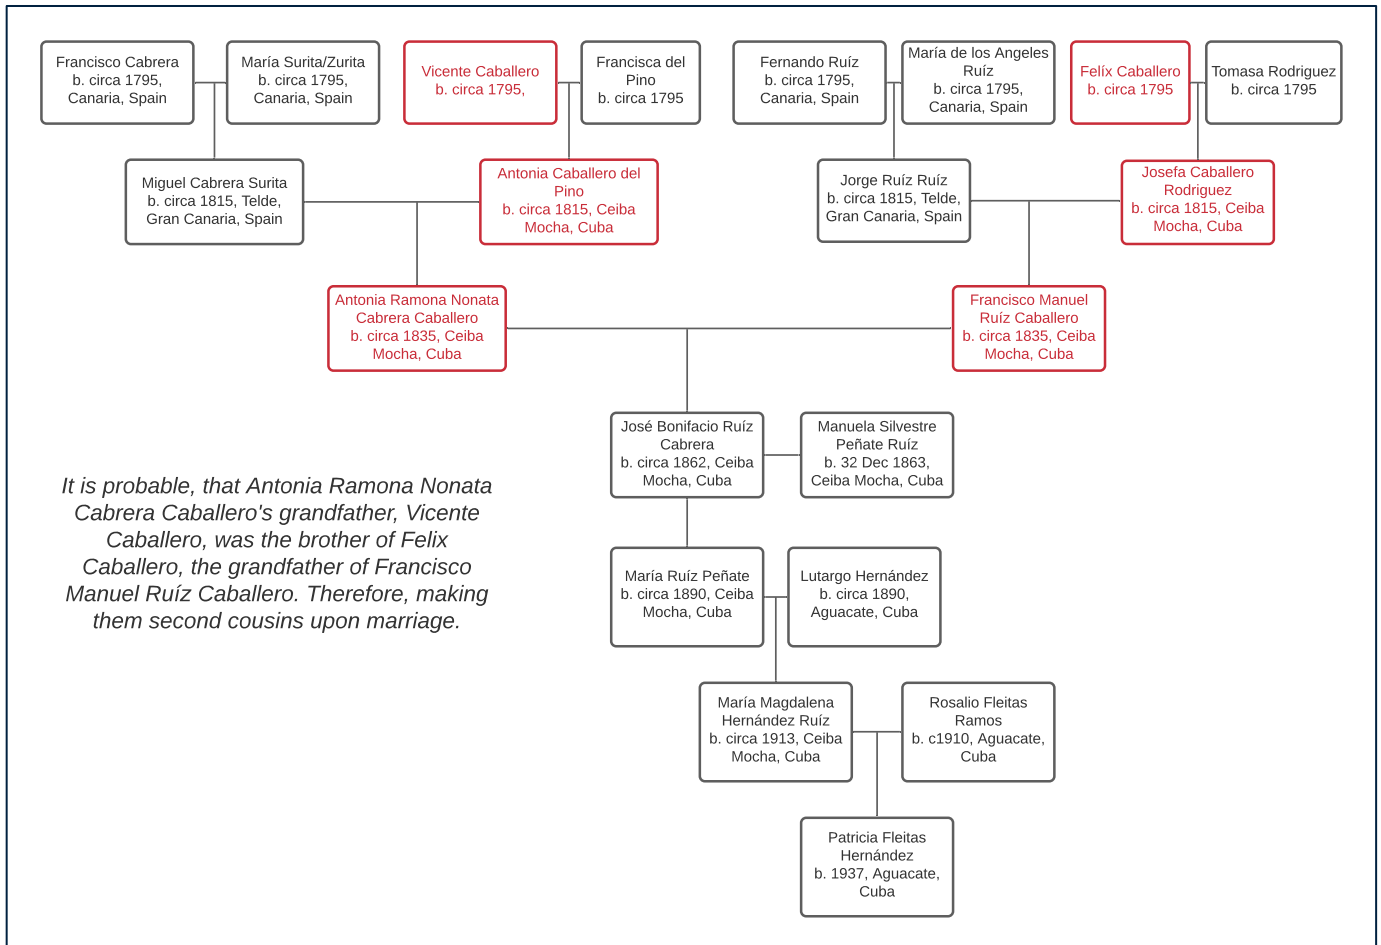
Francisco Cabrera
b. circa 1795, Canaria, Spain

María Surita/Zurita
b. circa 1795, Canaria, Spain

Vicente Caballero
b. circa 1795,

Francisca del Pino
b. circa 1795

Fernando Ruíz
b. circa 1795, Canaria, Spain

María de los Angeles Ruíz
b. circa 1795, Canaria, Spain

Felíx Caballero
b. circa 1795

Tomasa Rodriguez
b. circa 1795

Miguel Cabrera Surita
b. circa 1815, Telde, Gran Canaria, Spain

Antonia Caballero del Pino
b. circa 1815, Ceiba Mocha, Cuba

Jorge Ruíz Ruíz
b. circa 1815, Telde, Gran Canaria, Spain

Josefa Caballero Rodriguez
b. circa 1815, Ceiba Mocha, Cuba

Antonia Ramona Nonata Cabrera Caballero
b. circa 1835, Ceiba Mocha, Cuba

Francisco Manuel Ruíz Caballero
b. circa 1835, Ceiba Mocha, Cuba

José Bonifacio Ruíz Cabrera
b. circa 1862, Ceiba Mocha, Cuba

Manuela Silvestre Peñate Ruíz
b. 32 Dec 1863, Ceiba Mocha, Cuba

It is probable, that Antonia Ramona Nonata Cabrera Caballero's grandfather, Vicente Caballero, was the brother of Felix Caballero, the grandfather of Francisco Manuel Ruíz Caballero. Therefore, making them second cousins upon marriage.

María Ruíz Peñate
b. circa 1890, Ceiba Mocha, Cuba

Lutargo Hernández
b. circa 1890, Aguacate, Cuba

María Magdalena Hernández Ruíz
b. circa 1913, Ceiba Mocha, Cuba

Rosalio Fleitas Ramos
b. c1910, Aguacate, Cuba

Patricia Fleitas Hernández
b. 1937, Aguacate, Cuba